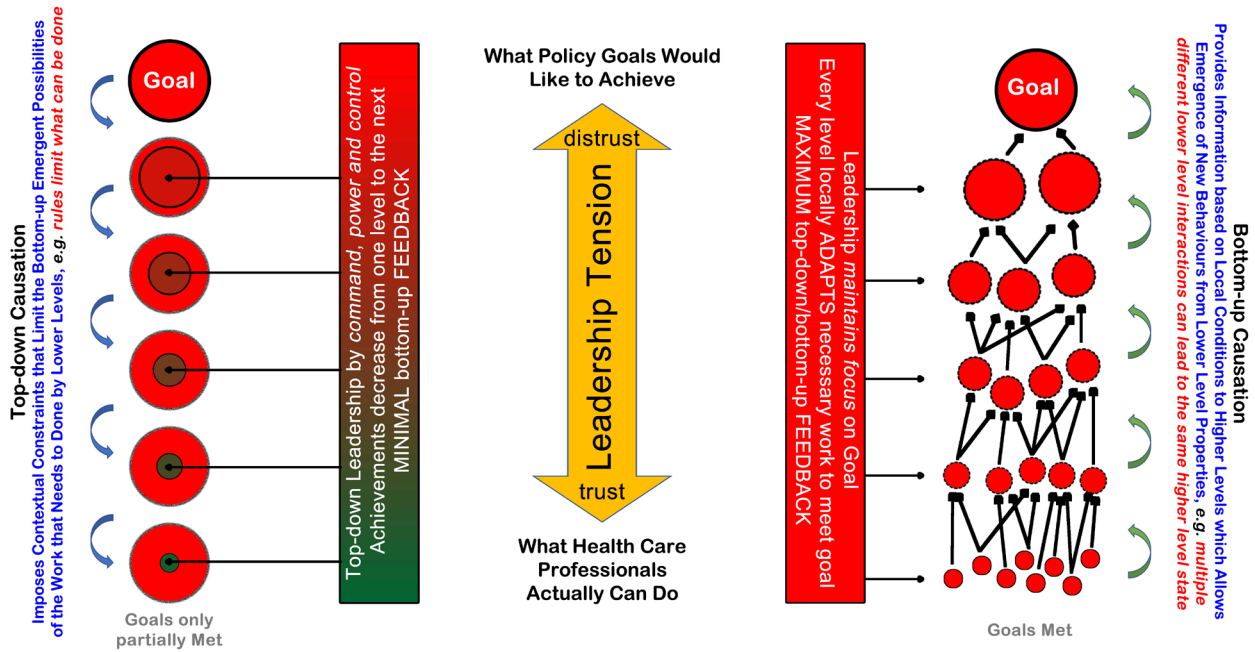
Top-down Causation
Imposes Contextual Constraints that Limit the Bottom-up Emergent Possibilities of the Work that Needs to Done by Lower Levels, e.g. rules limit what can be done

Goal

Top-down Leadership by command, power and control
Achievements decrease from one level to the next
MINIMAL bottom-up FEEDBACK

Goals only partially Met

What Policy Goals Would Like to Achieve

distrust
Leadership Tension
trust

What Health Care Professionals Actually Can Do

Leadership maintains focus on Goal
Every level locally ADAPTS necessary work to meet goal
MAXIMUM top-down/bottom-up FEEDBACK

Goal

Goals Met

Bottom-up Causation
Provides Information based on Local Conditions to Higher Levels which Allows Emergence of New Behaviours from Lower Level Properties, e.g. multiple different lower level interactions can lead to the same higher level state